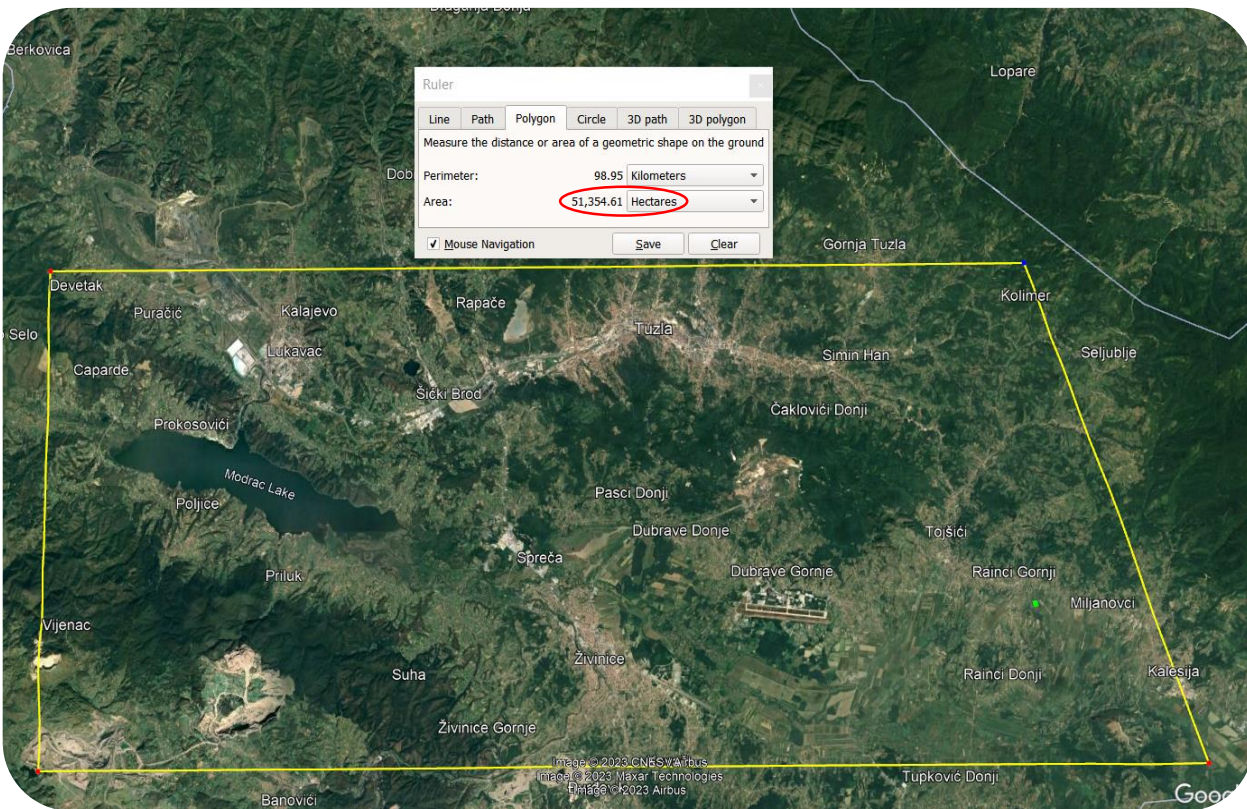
Bragunja Donja
Berkovica
Lopare
Ruler
×
Line | Path | Polygon | Circle | 3D path | 3D polygon
Measure the distance or area of a geometric shape on the ground
Perimeter: 98.95 Kilometers
Area: 51,354.61 Hectares
Mouse Navigation
Save
Clear
Dob
Gornja Tuzla
Devetak
Puračić
Kalajevo
Rapače
Kolimer
Selo
Lukavac
Tuzla
Seljublje
Caparde
Simin Han
Šički Brod
Prokosovići
Čaklovići Donji
Modrac Lake
Poljice
Pasci Donji
Dubrave Donje
Tojšići
Spreča
Priluk
Dubrave Gornje
Rainci Gornji
Miljanovci
Vijenac
Živinice
Suha
Rainci Donji
Kalesija
Živinice Gornje
Image © 2023 CNES / Airbus
Image © 2023 Maxar Technologies
Image © 2023 Airbus
Tupković Donji
Banovići
Goog